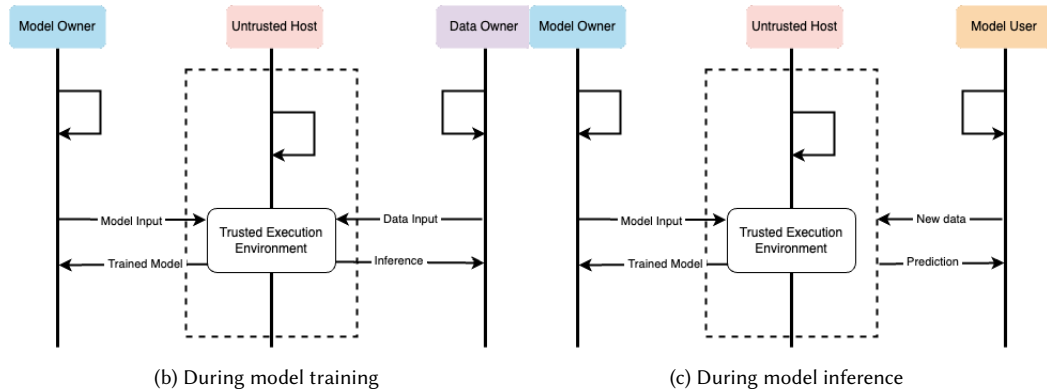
Model Owner

Untrusted Host

Data Owner

Model Input

Trusted Execution Environment

Data Input

Trained Model

Inference

(b) During model training

Model Owner

Untrusted Host

Model User

Model Input

Trusted Execution Environment

New data

Trained Model

Prediction

(c) During model inference